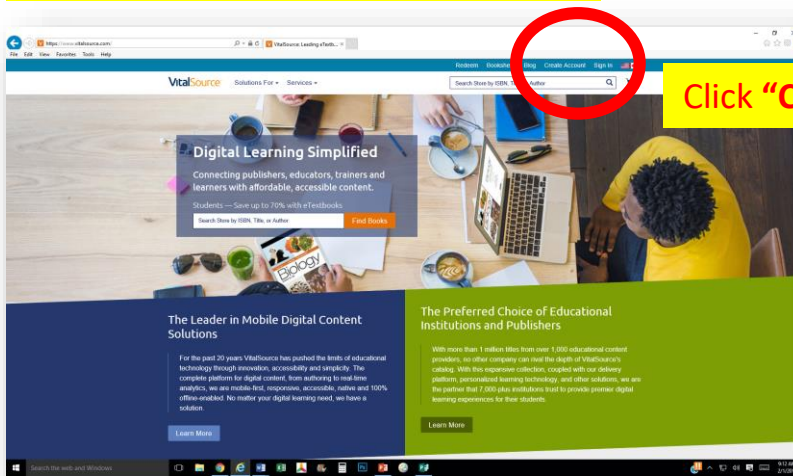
https://www.vitalsource.com/
VitalSource: Leading eTextb...
File Edit View Favorites Tools Help

Redeem Bookshelf Blog Create Account Sign In

VitalSource Solutions For Services

Search Store by ISBN, Title, or Author

Click "C

Digital Learning Simplified

Connecting publishers, educators, trainers and learners with affordable, accessible content.

Students — Save up to 70% with eTextbooks

Search Store by ISBN, Title, or Author

Find Books

Biology

The Leader in Mobile Digital Content Solutions

For the past 20 years VitalSource has pushed the limits of educational technology through innovation, accessibility and simplicity. The complete platform for digital content, from authoring to real-time analytics, we are mobile-first, responsive, accessible, native and 100% offline-enabled. No matter your digital learning need, we have a solution.

Learn More

The Preferred Choice of Educational Institutions and Publishers

With more than 1 million titles from over 1,000 educational content providers, no other company can rival the depth of VitalSource's catalog. With this expansive collection, coupled with our delivery platform, personalized learning technology, and other solutions, we are the partner that 7,000-plus institutions trust to provide premier digital learning experiences for their students.

Learn More

Search the web and Windows